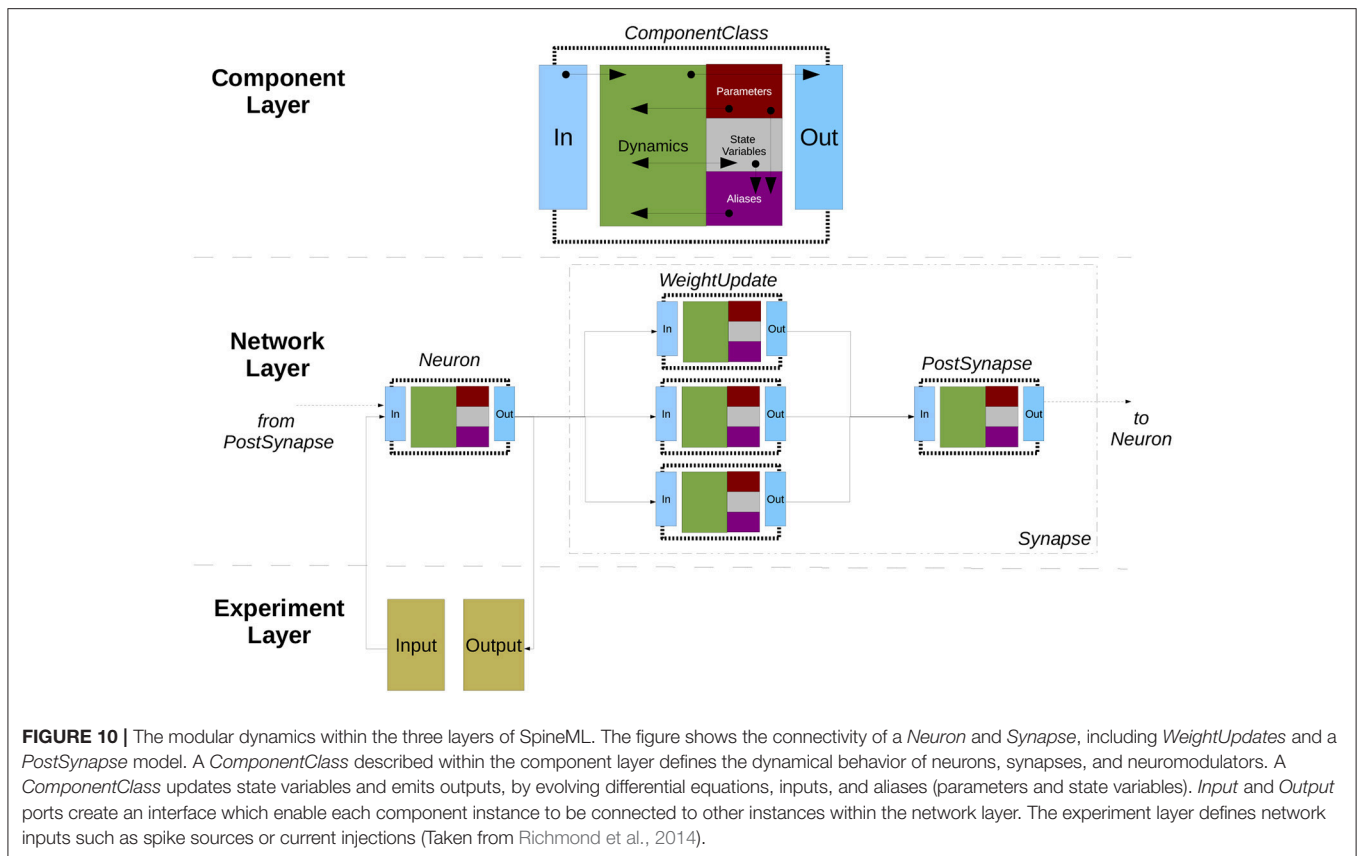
ComponentClass

Component Layer

In

Dynamics

Parameters

State Variables

Aliases

Out

Network Layer

WeightUpdate

In

Out

Neuron

In

Out

from PostSynapse

In

Out

In

Out

PostSynapse

In

Out

to Neuron

Synapse

Experiment Layer

Input

Output

**FIGURE 10 |** The modular dynamics within the three layers of SpineML. The figure shows the connectivity of a *Neuron* and *Synapse*, including *WeightUpdates* and a *PostSynapse* model. A *ComponentClass* described within the component layer defines the dynamical behavior of neurons, synapses, and neuromodulators. A *ComponentClass* updates state variables and emits outputs, by evolving differential equations, inputs, and aliases (parameters and state variables). *Input* and *Output* ports create an interface which enable each component instance to be connected to other instances within the network layer. The experiment layer defines network inputs such as spike sources or current injections (Taken from Richmond et al., 2014).